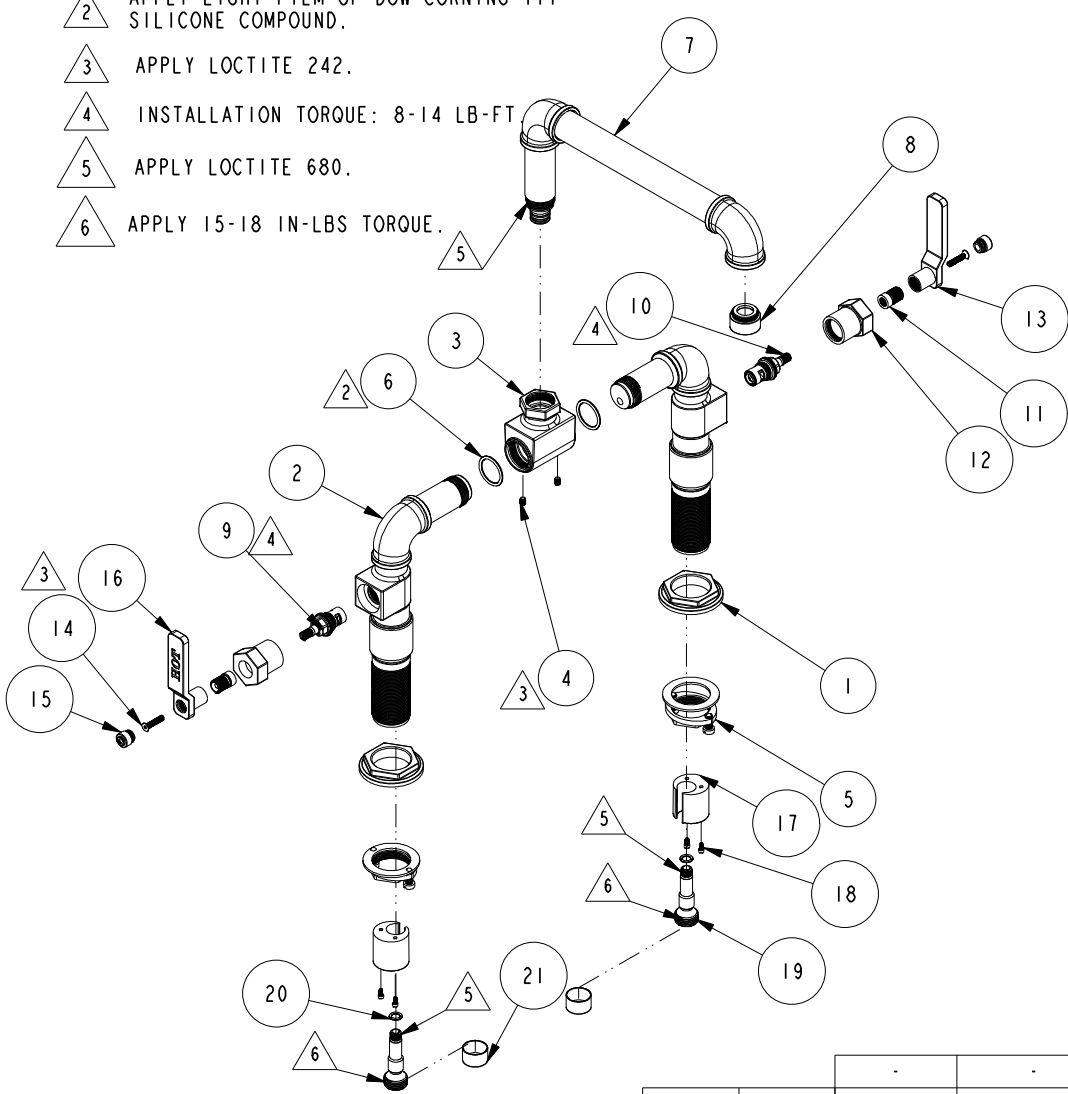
2 APPLY LIGHT FILM OF DOW CORNING 111 SILICONE COMPOUND.

3 APPLY LOCTITE 242.

4 INSTALLATION TORQUE: 8-14 LB-FT.

5 APPLY LOCTITE 680.

6 APPLY 15-18 IN-LBS TORQUE.

7

5

8

13

10

4

3

2 6

11

12

2

9 4

3 16

14

HOT

15

4

3

1

5

17

5

18

6

19

20

5

21

6

| - | - |